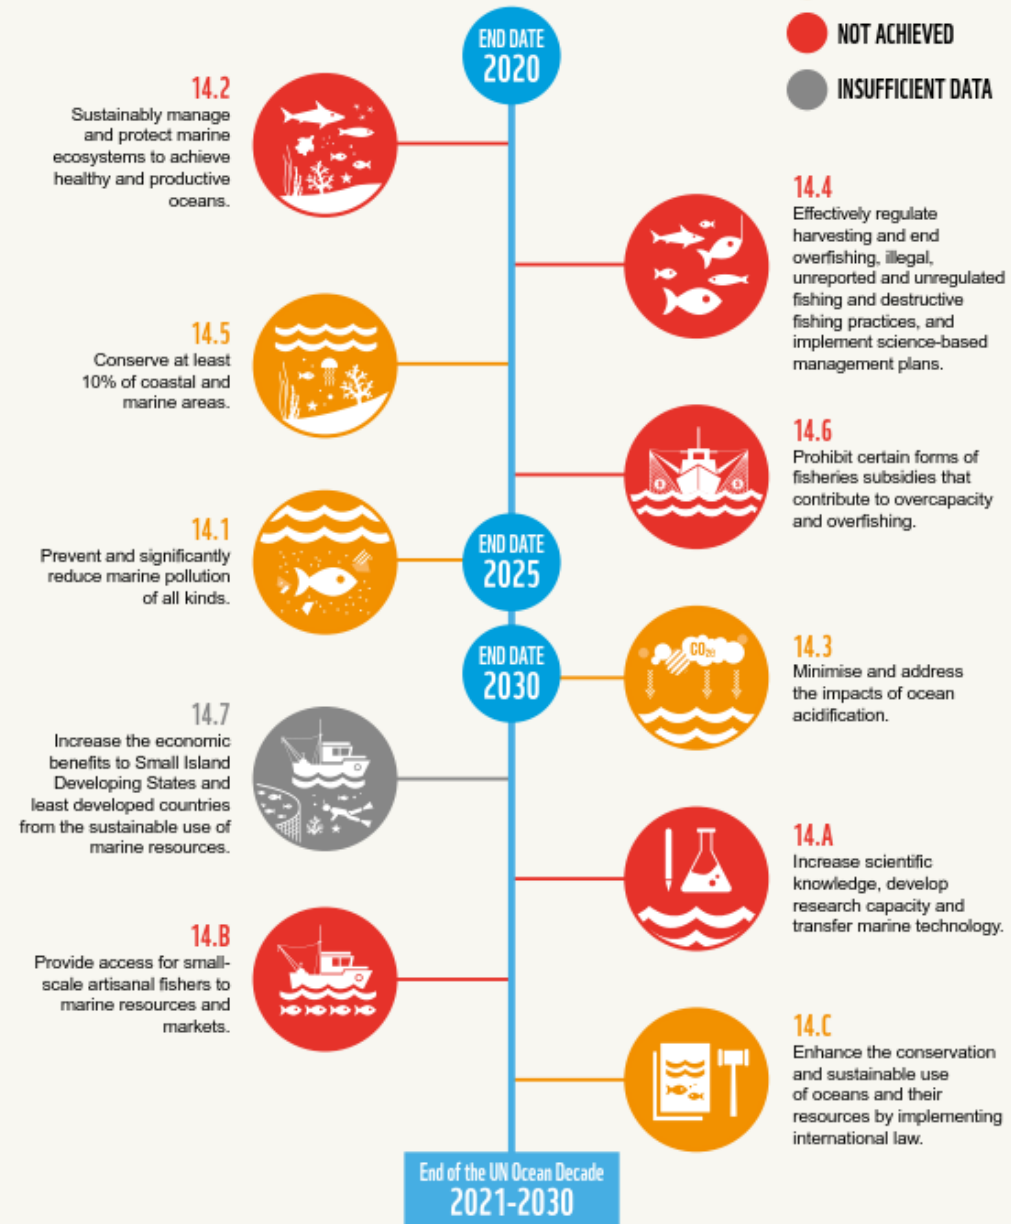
END DATE
2020

NOT ACHIEVED

INSUFFICIENT DATA

14.2
Sustainably manage and protect marine ecosystems to achieve healthy and productive oceans.

14.4
Effectively regulate harvesting and end overfishing, illegal, unreported and unregulated fishing and destructive fishing practices, and implement science-based management plans.

14.5
Conserve at least 10% of coastal and marine areas.

14.6
Prohibit certain forms of fisheries subsidies that contribute to overcapacity and overfishing.

14.1
Prevent and significantly reduce marine pollution of all kinds.

END DATE
2025

END DATE
2030

$CO_2$

14.3
Minimise and address the impacts of ocean acidification.

14.7
Increase the economic benefits to Small Island Developing States and least developed countries from the sustainable use of marine resources.

14.A
Increase scientific knowledge, develop research capacity and transfer marine technology.

14.B
Provide access for small-scale artisanal fishers to marine resources and markets.

14.C
Enhance the conservation and sustainable use of oceans and their resources by implementing international law.

End of the UN Ocean Decade
2021-2030